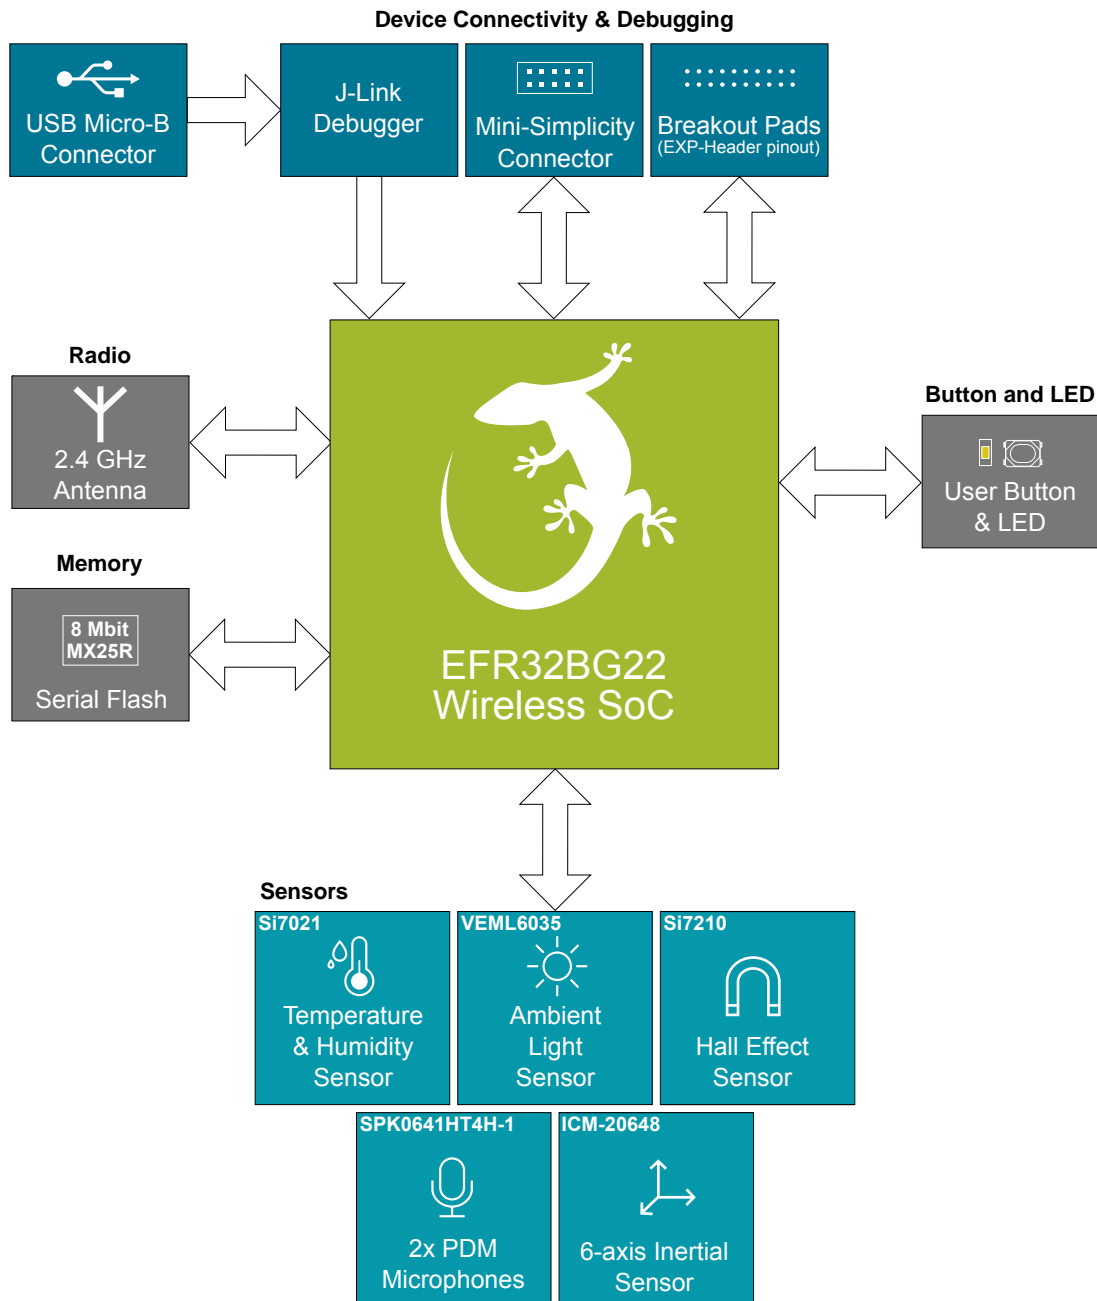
Device Connectivity & Debugging

USB Micro-B Connector

J-Link Debugger

Mini-Simplicity Connector

Breakout Pads
(EXP-Header pinout)

Radio

2.4 GHz Antenna

Memory

8 Mbit
MX25R
Serial Flash

EFR32BG22
Wireless SoC

Button and LED

User Button & LED

Sensors

Si7021
Temperature & Humidity Sensor

VEML6035
Ambient Light Sensor

Si7210
Hall Effect Sensor

SPK0641HT4H-1
2x PDM Microphones

ICM-20648
6-axis Inertial Sensor